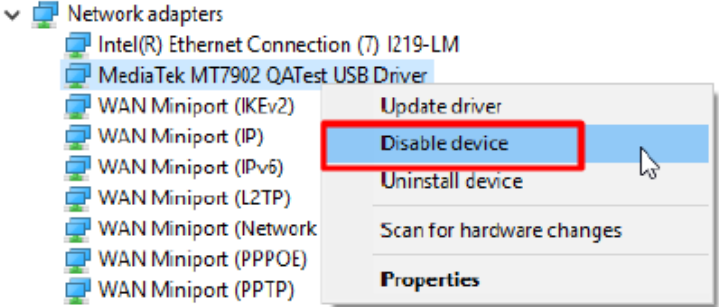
Network adapters
Intel(R) Ethernet Connection (7) I219-LM
MediaTek MT7902 QATest USB Driver
WAN Miniport (IKEv2)
WAN Miniport (IP)
WAN Miniport (IPv6)
WAN Miniport (L2TP)
WAN Miniport (Network
WAN Miniport (PPPOE)
WAN Miniport (PPTP)

Update driver
Disable device
Uninstall device
Scan for hardware changes
Properties